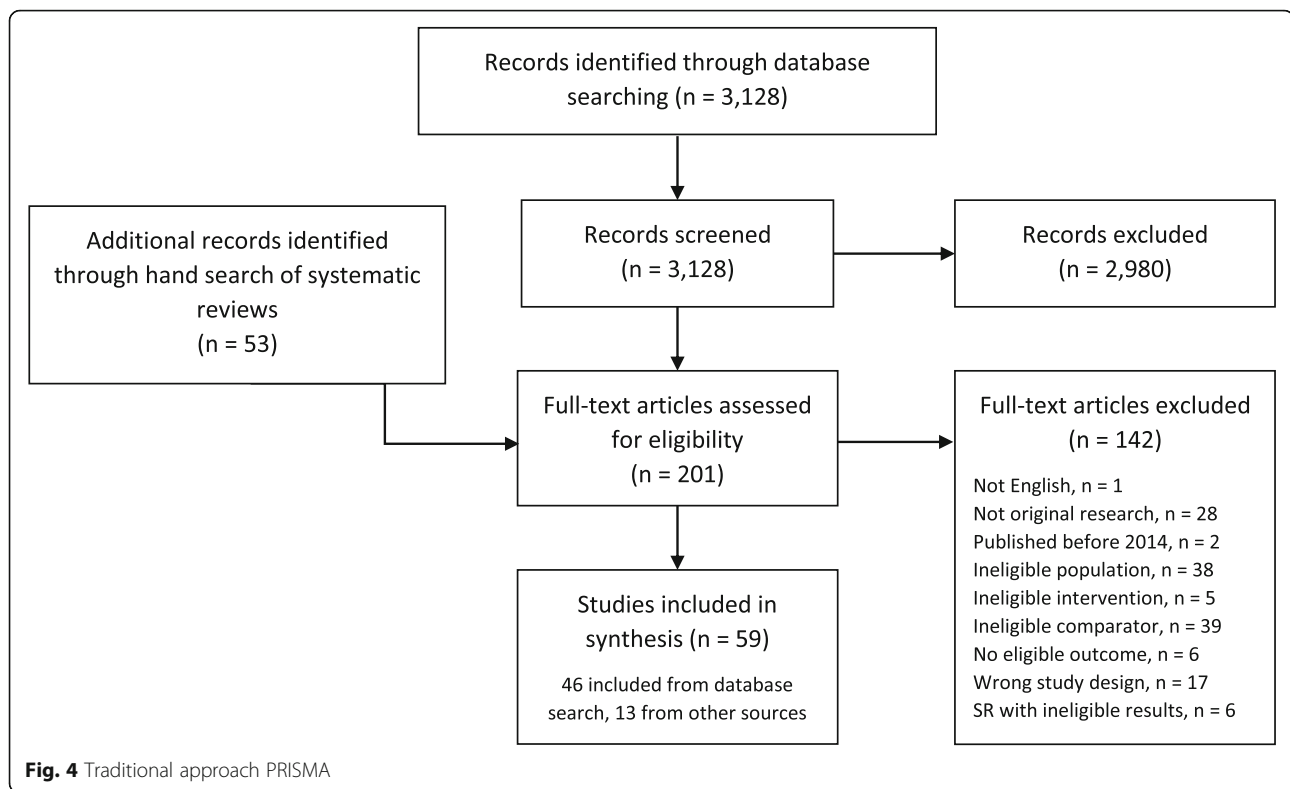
Records identified through database searching (n = 3,128)

Additional records identified through hand search of systematic reviews (n = 53)

Records screened (n = 3,128)

Records excluded (n = 2,980)

Full-text articles assessed for eligibility (n = 201)

Full-text articles excluded (n = 142)

Not English, n = 1
Not original research, n = 28
Published before 2014, n = 2
Ineligible population, n = 38
Ineligible intervention, n = 5
Ineligible comparator, n = 39
No eligible outcome, n = 6
Wrong study design, n = 17
SR with ineligible results, n = 6

Studies included in synthesis (n = 59)

46 included from database search, 13 from other sources

Fig. 4 Traditional approach PRISMA